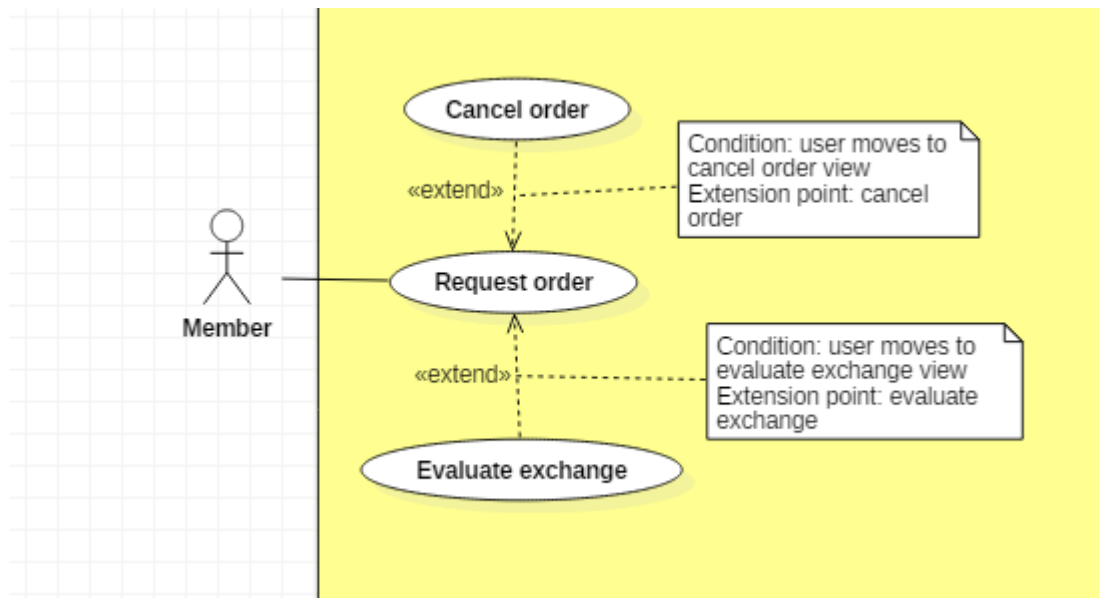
Cancel order

Condition: user moves to cancel order view
Extension point: cancel order

«extend»

Member

Request order

Condition: user moves to evaluate exchange view
Extension point: evaluate exchange

«extend»

Evaluate exchange